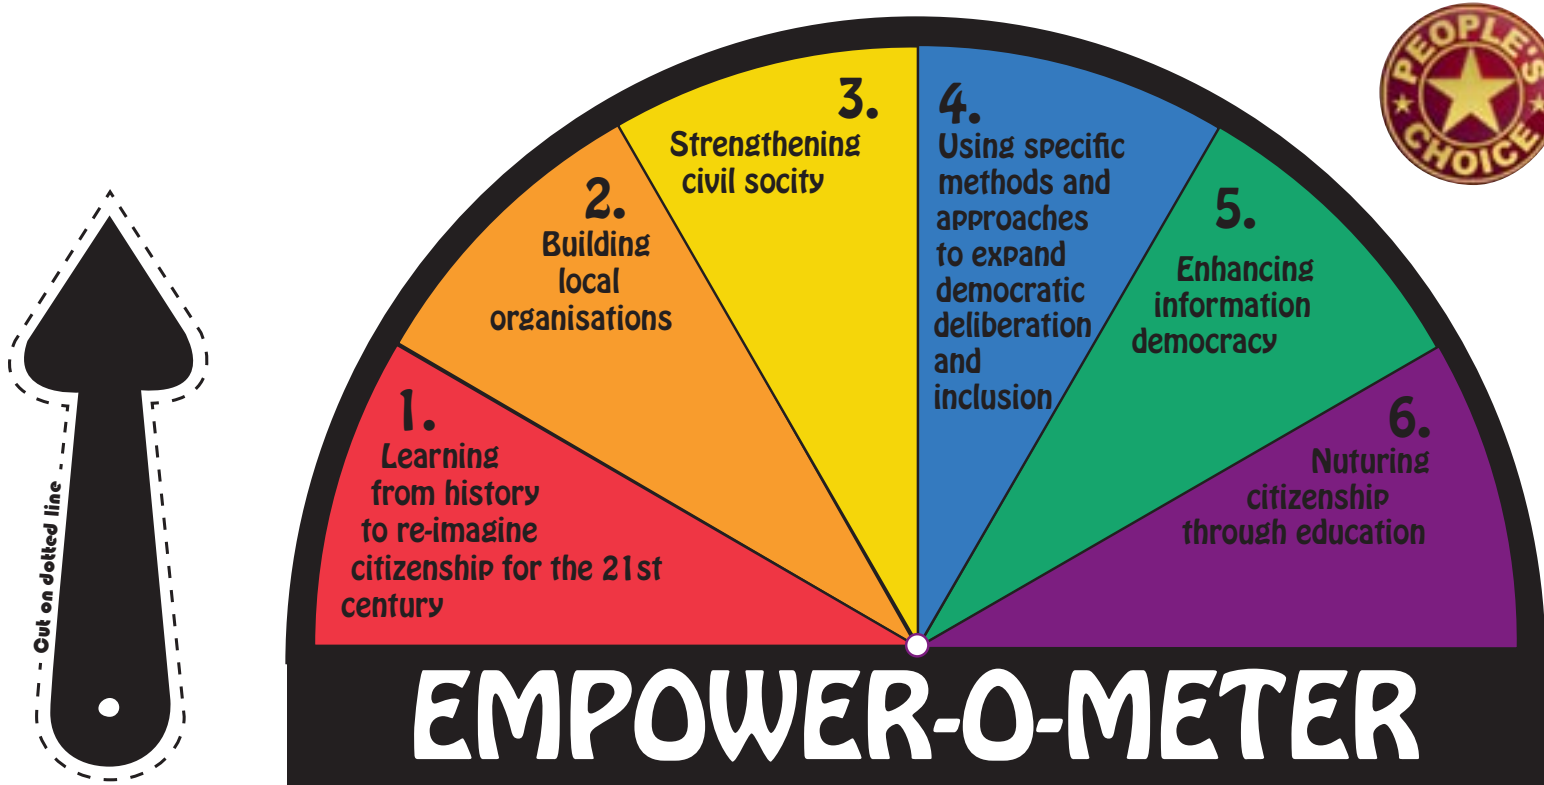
Cut on dotted line

1. Learning from history to re-imagine citizenship for the 21st century

2. Building local organisations

3. Strengthening civil socity

4. Using specific methods and approaches to expand democratic deliberation and inclusion

5. Enhancing information democracy

6. Nuturing citizenship through education

PEOPLE'S CHOICE

EMPOWER-O-METER